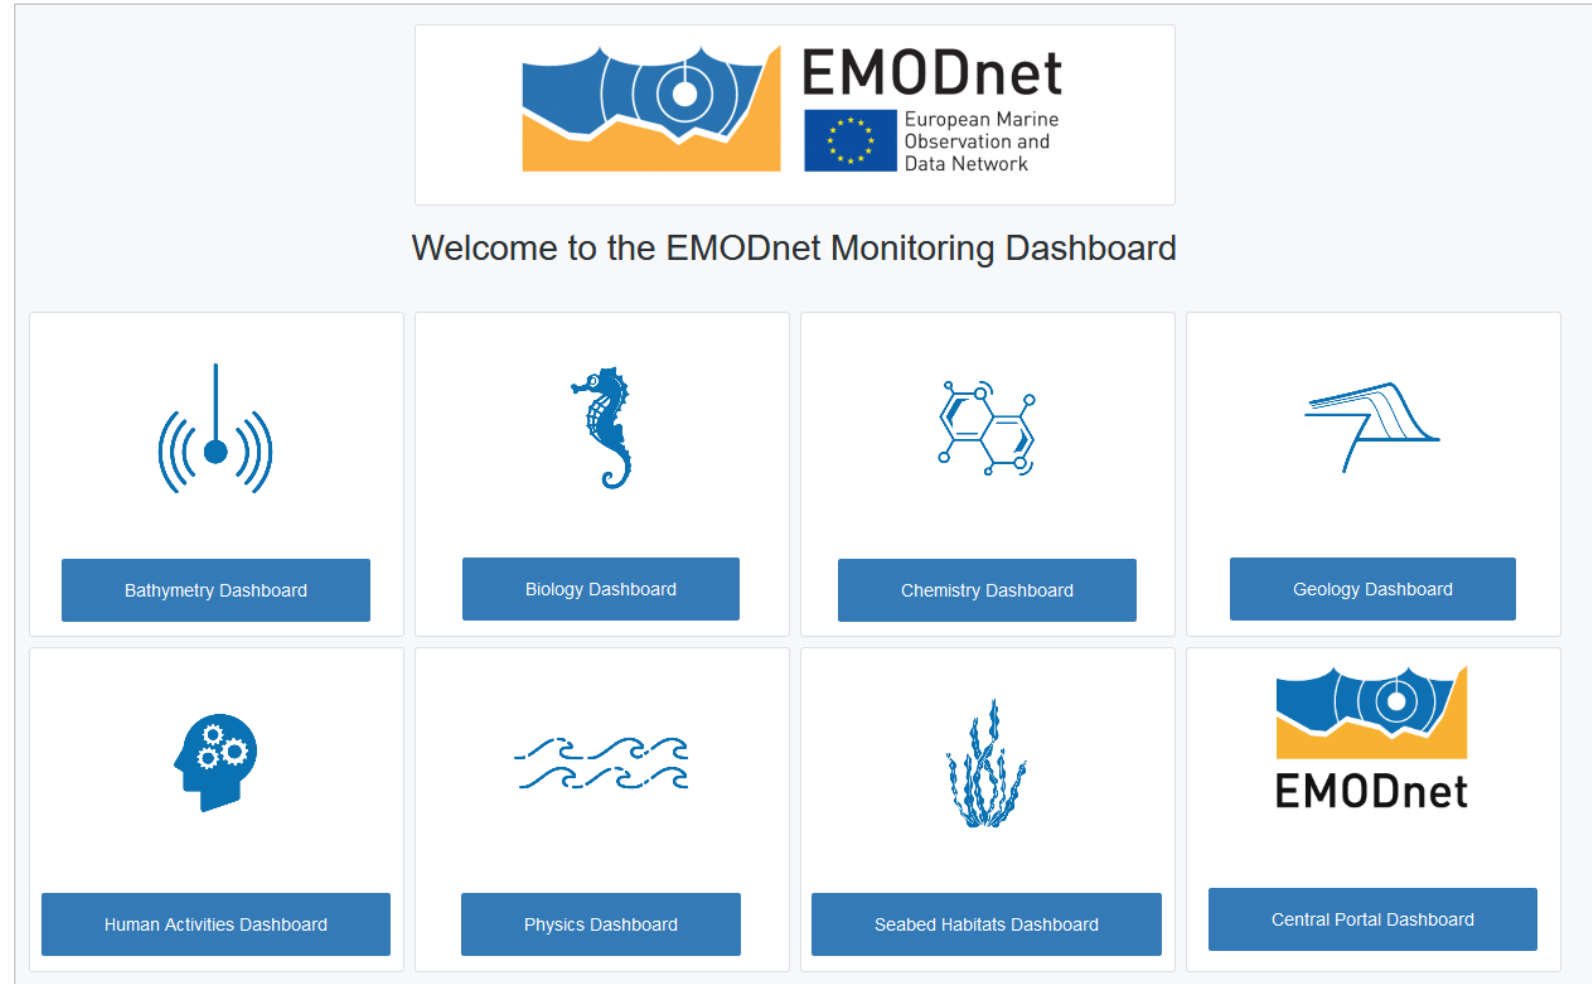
EMODnet
European Marine Observation and Data Network

Welcome to the EMODnet Monitoring Dashboard

Bathymetry Dashboard

Biology Dashboard

Chemistry Dashboard

Geology Dashboard

Human Activities Dashboard

Physics Dashboard

Seabed Habitats Dashboard

EMODnet

Central Portal Dashboard